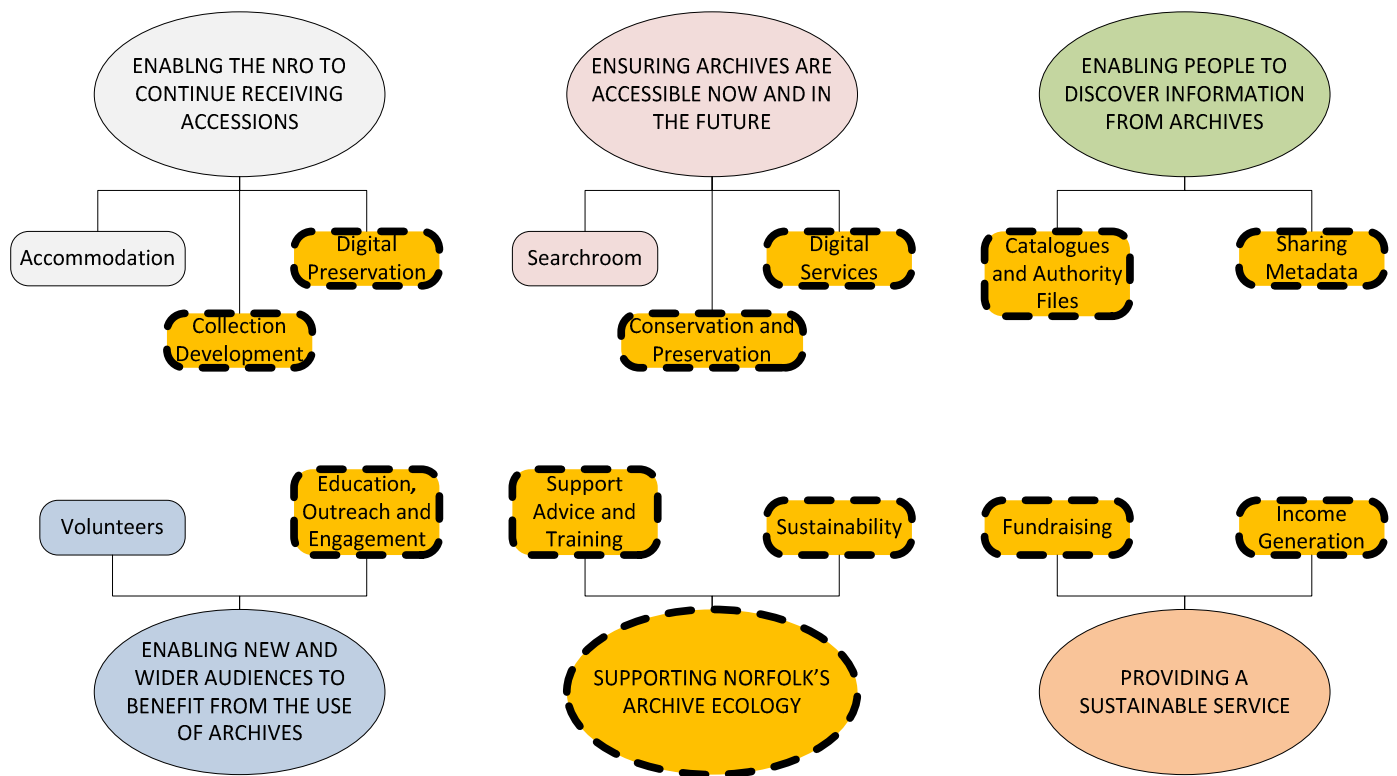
ENABLNG THE NRO TO CONTINUE RECEIVING ACCESSIONS

Accommodation

Digital Preservation

Collection Development

ENSURING ARCHIVES ARE ACCESSIBLE NOW AND IN THE FUTURE

Searchroom

Digital Services

Conservation and Preservation

ENABLING PEOPLE TO DISCOVER INFORMATION FROM ARCHIVES

Catalogues and Authority Files

Sharing Metadata

Volunteers

Education, Outreach and Engagement

ENABLING NEW AND WIDER AUDIENCES TO BENEFIT FROM THE USE OF ARCHIVES

Support Advice and Training

Sustainability

SUPPORTING NORFOLK'S ARCHIVE ECOLOGY

Fundraising

Income Generation

PROVIDING A SUSTAINABLE SERVICE